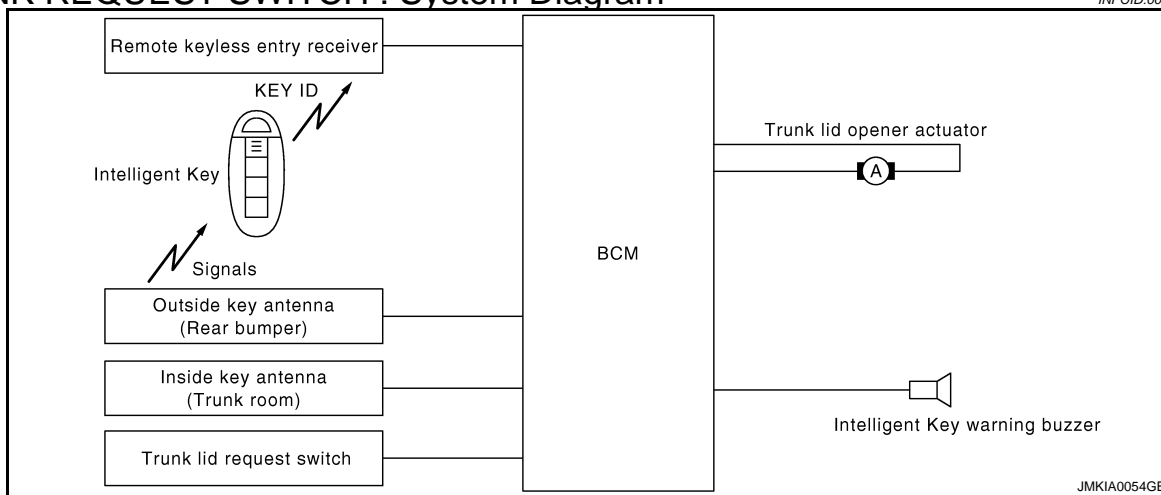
NK REQUEST SWITCH : System Diagram

INFOID:00

Remote keyless entry receiver

KEY ID

Intelligent Key

Signals

Outside key antenna (Rear bumper)

Inside key antenna (Trunk room)

Trunk lid request switch

BCM

Trunk lid opener actuator

A

Intelligent Key warning buzzer

JMKIA0054GE